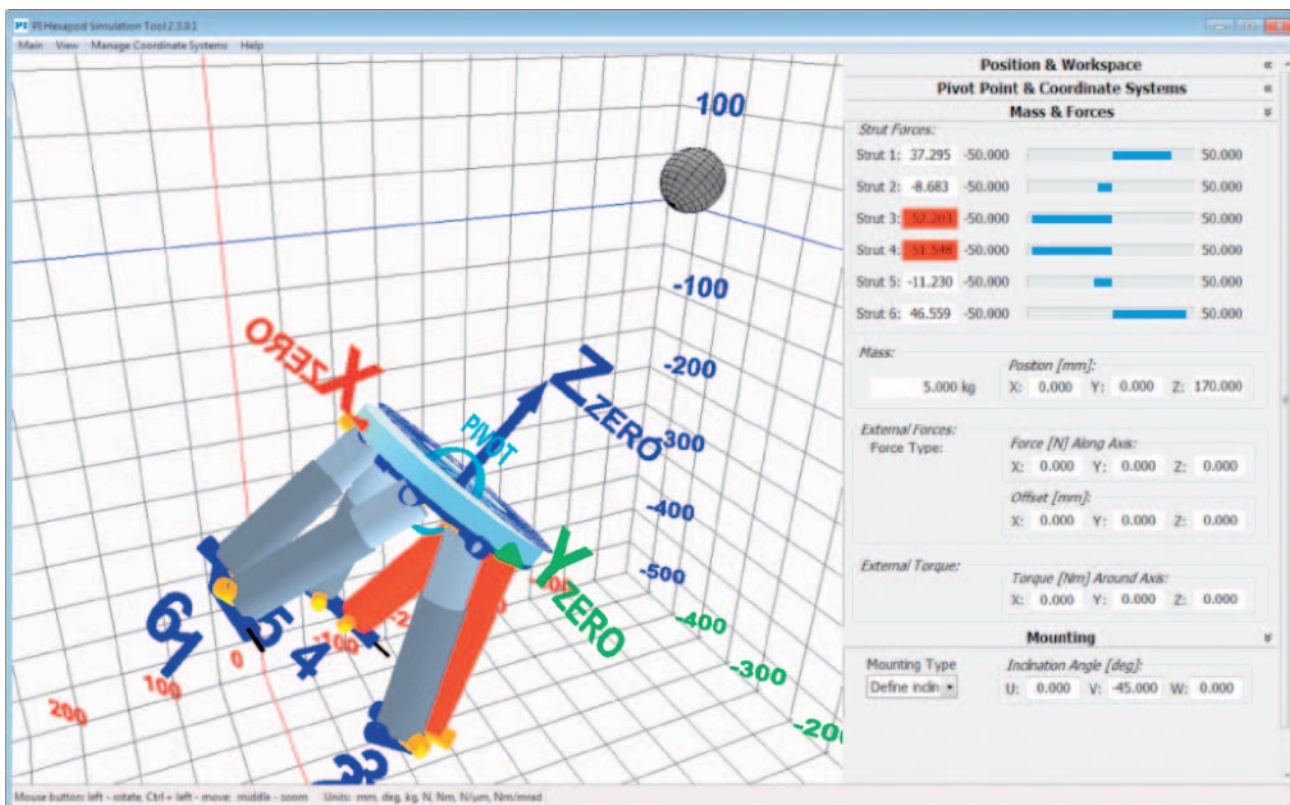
PI Hexapod Simulation Tool 2.3.0.1

Main View Manage Coordinate Systems Help

100
-100
-200
300
-400
-500
XZERO
ZZERO
PIVOT
YZERO
-400
-300
-20
6
5
4
0
100
200
-100
-2

Position & Workspace
Pivot Point & Coordinate Systems
Mass & Forces

Strut Forces:

| | | | |
|---|---|---|---|
| Strut 1: | 37.295 | -50.000 | 50.000 |
| Strut 2: | -8.683 | -50.000 | 50.000 |
| Strut 3: | -52.203 | -50.000 | 50.000 |
| Strut 4: | -51.548 | -50.000 | 50.000 |
| Strut 5: | -11.230 | -50.000 | 50.000 |
| Strut 6: | 46.559 | -50.000 | 50.000 |

Mass:
5.000 kg
Position [mm]:
X: 0.000 Y: 0.000 Z: 170.000

External Forces:
Force Type:
Force [N] Along Axis:
X: 0.000 Y: 0.000 Z: 0.000
Offset [mm]:
X: 0.000 Y: 0.000 Z: 0.000

External Torque:
Torque [Nm] Around Axis:
X: 0.000 Y: 0.000 Z: 0.000

Mounting
Mounting Type
Define inclin
Inclination Angle [deg]:
U: 0.000 V: -45.000 W: 0.000

Mouse button: left - rotate, Ctrl + left - move, middle - zoom Units: mm, deg, kg, N, Nm, N/µm, Nm/mrad